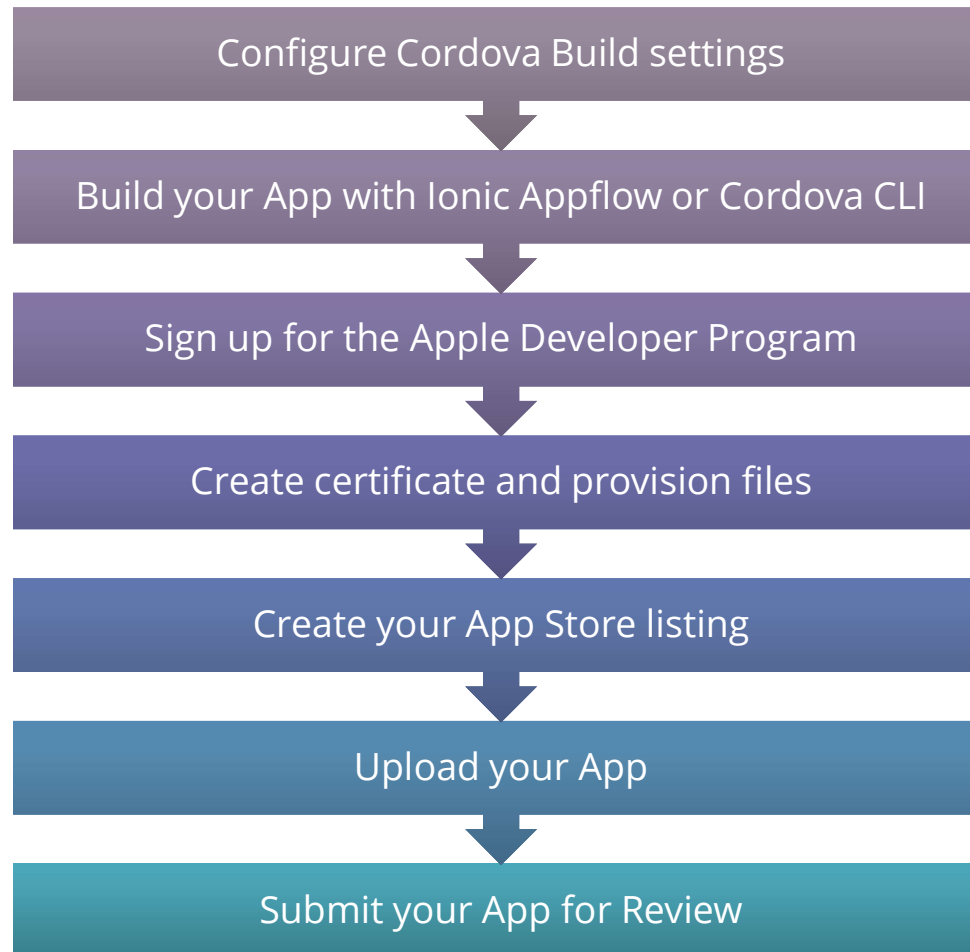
Configure Cordova Build settings

Build your App with Ionic Appflow or Cordova CLI

Sign up for the Apple Developer Program

Create certificate and provision files

Create your App Store listing

Upload your App

Submit your App for Review